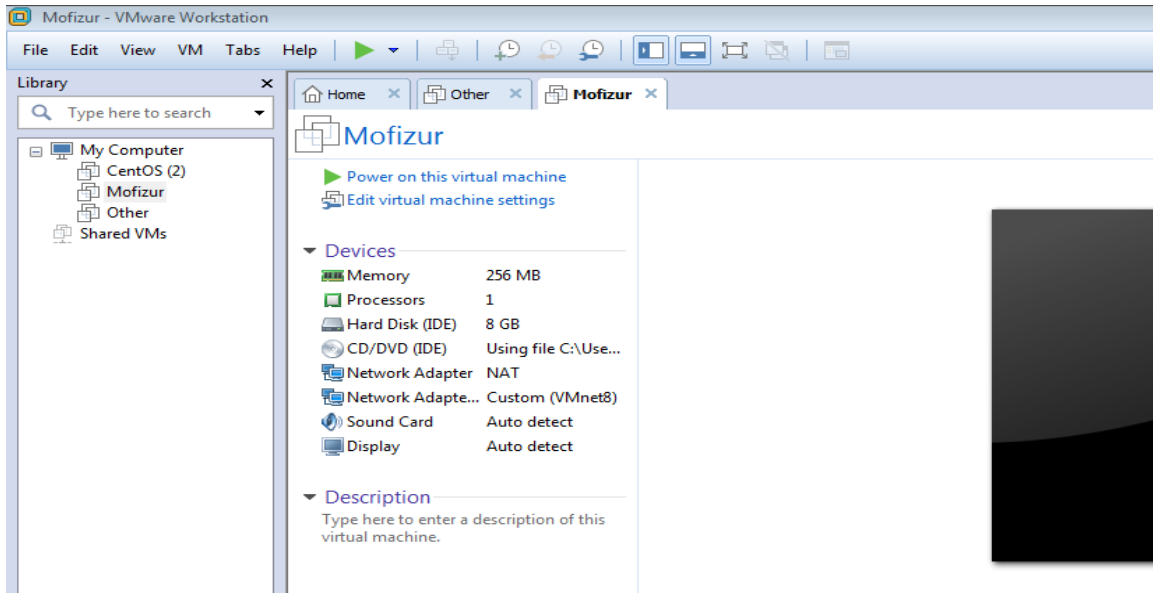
Mofizur - VMware Workstation

File Edit View VM Tabs Help

Library ×

Type here to search

My Computer
CentOS (2)
Mofizur
Other
Shared VMs

Home × Other × Mofizur ×

Mofizur

Power on this virtual machine
Edit virtual machine settings

Devices

| | |
|---|---|
| Memory | 256 MB |
| Processors | 1 |
| Hard Disk (IDE) | 8 GB |
| CD/DVD (IDE) | Using file C:\Use... |
| Network Adapter | NAT |
| Network Adapte... | Custom (VMnet8) |
| Sound Card | Auto detect |
| Display | Auto detect |

Description

Type here to enter a description of this virtual machine.